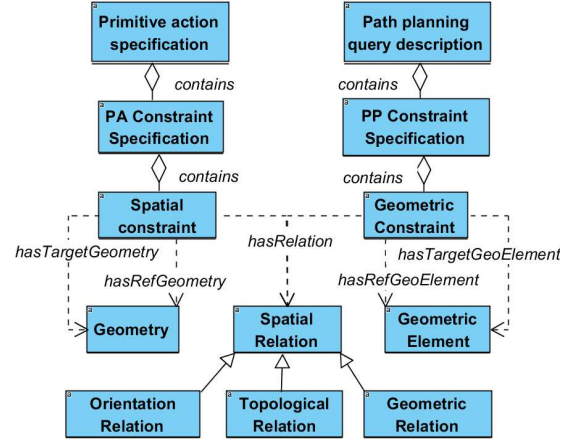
Primitive action specification

Path planning query description

contains

contains

PA Constraint Specification

PP Constraint Specification

contains

contains

Spatial constraint

Geometric Constraint

hasTargetGeometry

hasRelation

hasTargetGeoElement

hasRefGeometry

hasRefGeoElement

Geometry

Spatial Relation

Geometric Element

Orientation Relation

Topological Relation

Geometric Relation